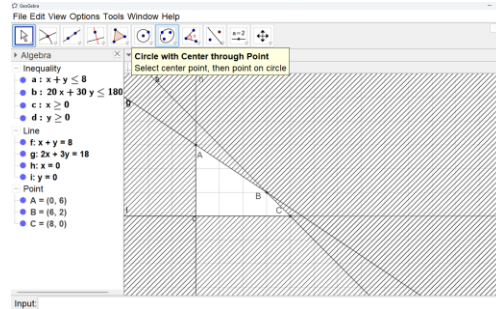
GeoGebra

File Edit View Options Tools Window Help

a=2

Circle with Center through Point
Select center point, then point on circle

Algebra

Inequality
a : $x + y \leq 8$
b : $20x + 30y \leq 180$
c : $x \geq 0$
d : $y \geq 0$

Line
f: $x + y = 8$
g: $2x + 3y = 18$
h: $x = 0$
i: $y = 0$

Point
A = (0, 6)
B = (6, 2)
C = (8, 0)

g
f
A
B
C
i

Input: